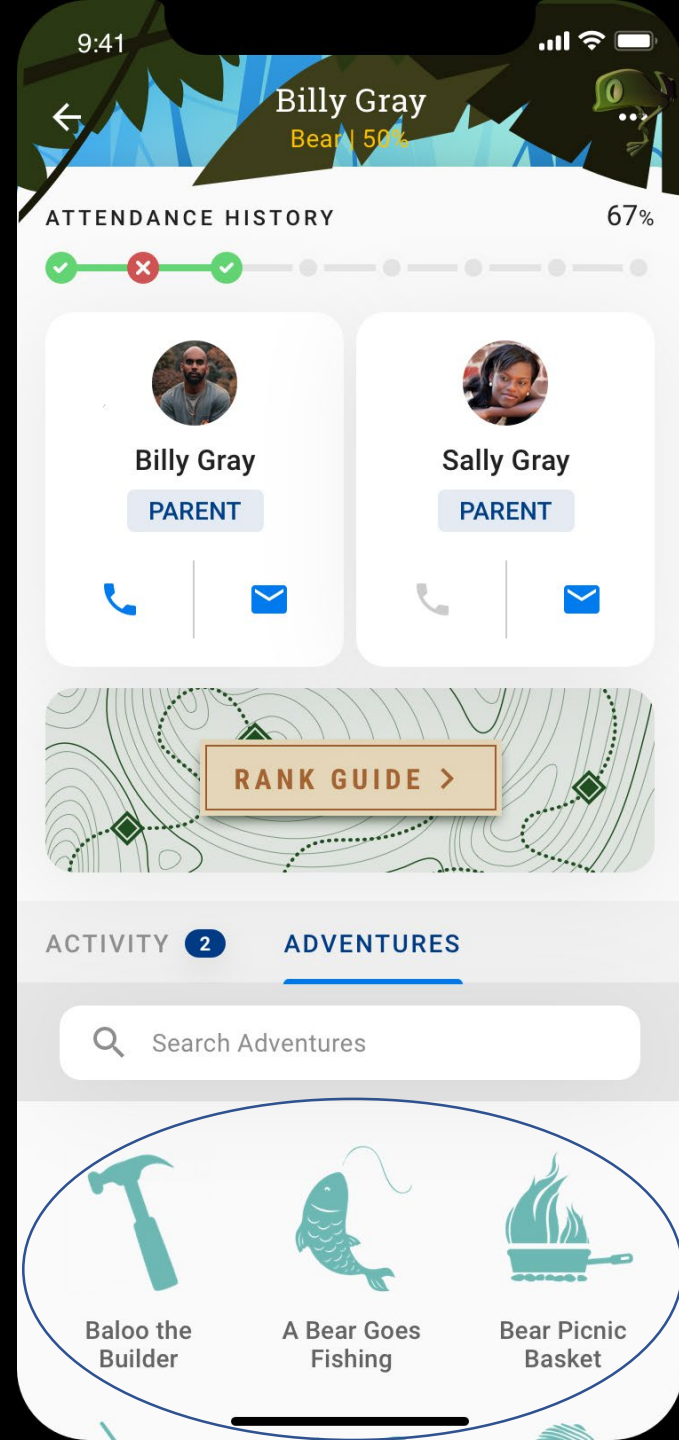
9:41

Billy Gray
Bear | 50%

ATTENDANCE HISTORY 67%

Billy Gray
PARENT

Sally Gray
PARENT

RANK GUIDE >

ACTIVITY 2 ADVENTURES

Search Adventures

Baloo the Builder

A Bear Goes Fishing

Bear Picnic Basket